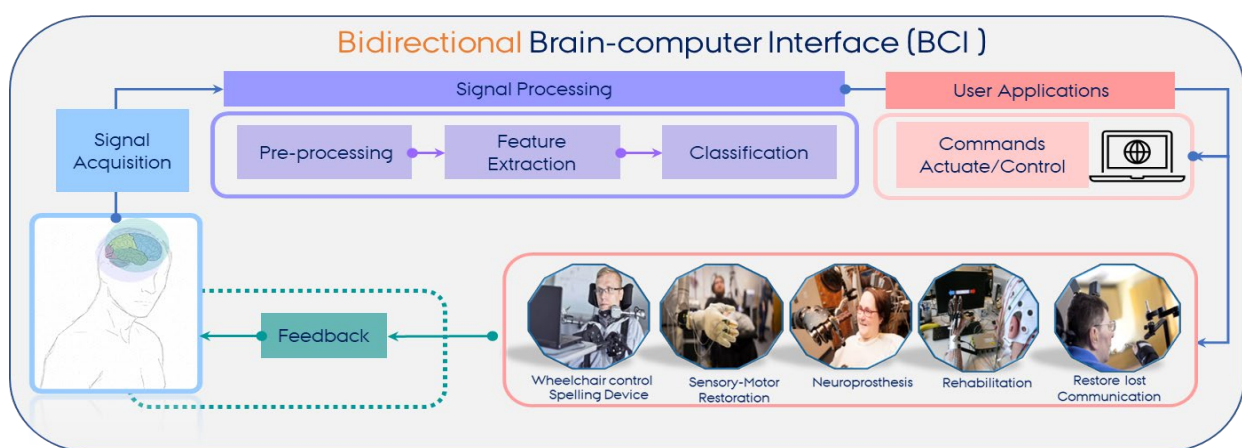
Bidirectional Brain-computer Interface (BCI )

Signal Processing

User Applications

Signal Acquisition

Pre-processing

Feature Extraction

Classification

Commands Actuate/Control

Feedback

Wheelchair control Spelling Device

Sensory-Motor Restoration

Neuroprosthesis

Rehabilitation

Restore lost Communication